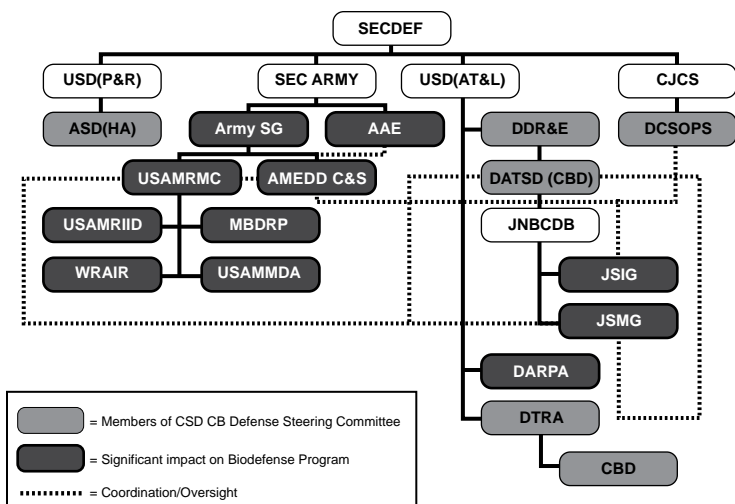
SECDEF

USD(P&R)

SEC ARMY

USD(AT&L)

CJCS

ASD(HA)

Army SG

AAE

DDR&E

DCSOPS

USAMRMC

AMEDD C&S

DATSD (CBD)

JNBCDB

USAMRIID

MBDRP

WRAIR

USAMMDA

JSIG

JSMG

DARPA

DTRA

CBD

= Members of CSD CB Defense Steering Committee

= Significant impact on Biodefense Program

= Coordination/Oversight